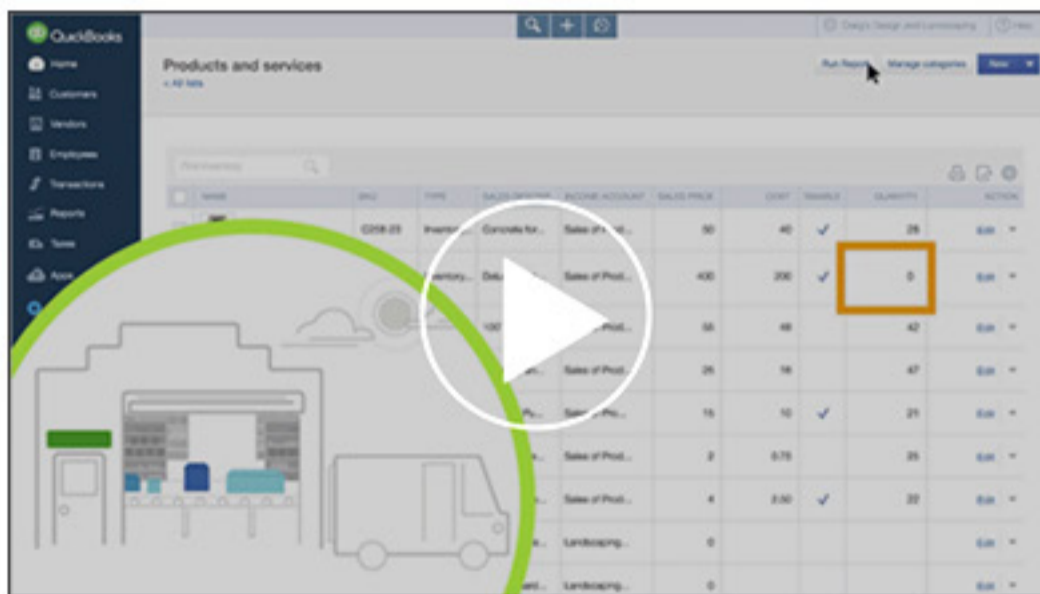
QuickBooks
Home
Customers
Vendors
Employees
Transactions
Reports
Taxes
Apps

Craig's Design and Landscaping
Help

Products and services
< All lists

Run Report
Manage categories
New

Find inventory

| NAME | SKU | TYPE | SALES DESCRIPTION | INCOME ACCOUNT | SALES PRICE | COST | TAXABLE | QUANTITY | ACTION |
|---|---|---|---|---|---|---|---|---|---|
| | C058-23 | Inventory | Concrete for... | Sales of Prod... | 50 | 40 | ✓ | 28 | Edit |
| | | Inventory... | Delu... | Sales of Prod... | 400 | 200 | ✓ | 0 | Edit |
| | | | 100... | ...Prod... | 58 | 48 | | 42 | Edit |
| | | | | Sales of Prod... | 25 | 16 | | 47 | Edit |
| | | | ...Pu... | Sales of Prod... | 15 | 10 | ✓ | 21 | Edit |
| | | | ...e... | Sales of Prod... | 2 | 0.75 | | 25 | Edit |
| | | | ...e... | Sales of Prod... | 4 | 2.50 | ✓ | 22 | Edit |
| | | | ...e... | Landscaping... | 0 | | | | Edit |
| | | | ...ed... | Landscaping... | 0 | | | | Edit |